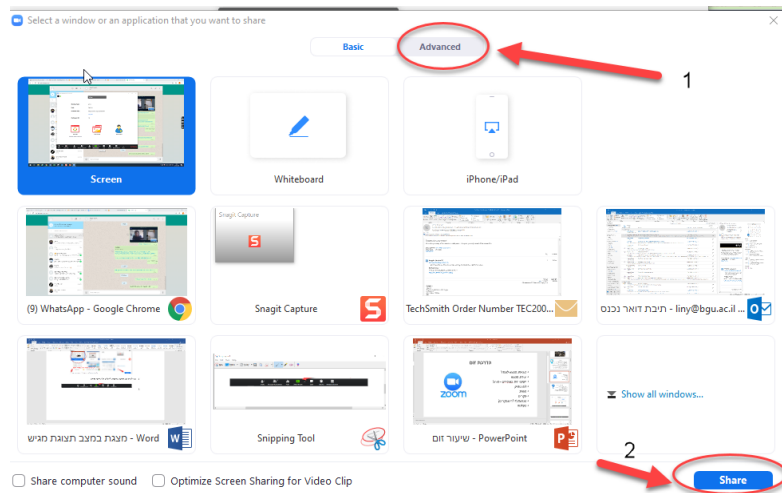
Select a window or an application that you want to share

Basic Advanced

1

Screen

Whiteboard

iPhone/iPad

Snagit Capture

(9) WhatsApp - Google Chrome

Snagit Capture

TechSmith Order Number TEC200...

תיבת דואר נכנס - liny@bgu.ac.il

zoom

Show all windows...

מצגת במצב תצוגת מגיש - Word

Snipping Tool

שיעור זום - PowerPoint

2

Share computer sound

Optimize Screen Sharing for Video Clip

Share